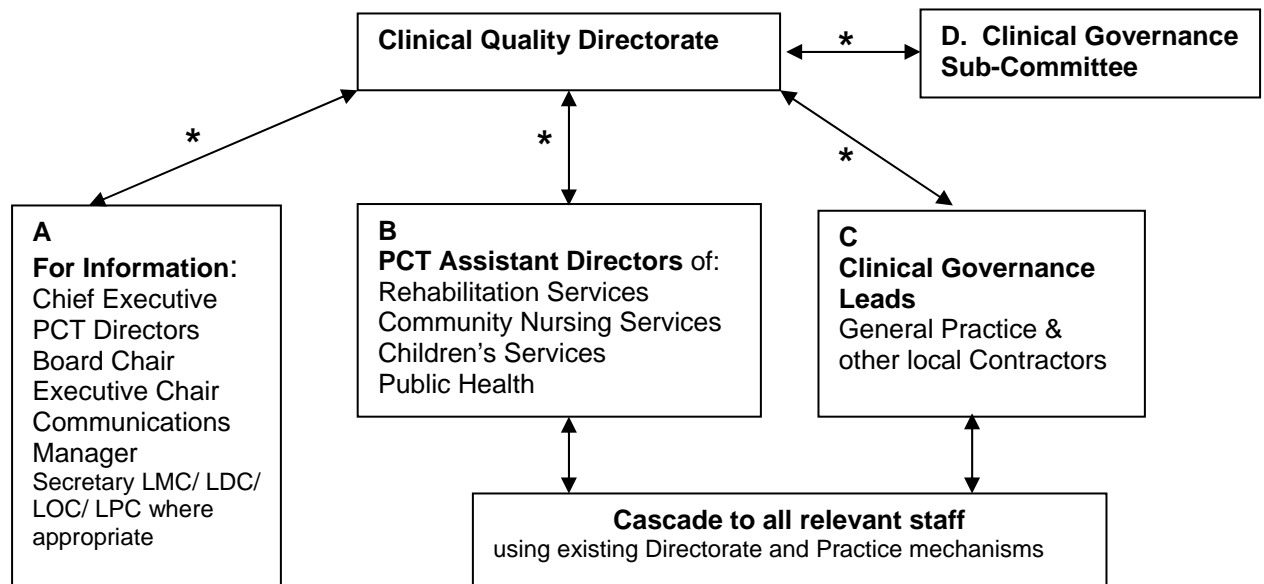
Clinical Quality Directorate

*

D. Clinical Governance Sub-Committee

*

*

*

A
For Information:
Chief Executive
PCT Directors
Board Chair
Executive Chair
Communications Manager
Secretary LMC/ LDC/ LOC/ LPC where appropriate

B
PCT Assistant Directors of:
Rehabilitation Services
Community Nursing Services
Children's Services
Public Health

C
Clinical Governance Leads
General Practice & other local Contractors

Cascade to all relevant staff
using existing Directorate and Practice mechanisms